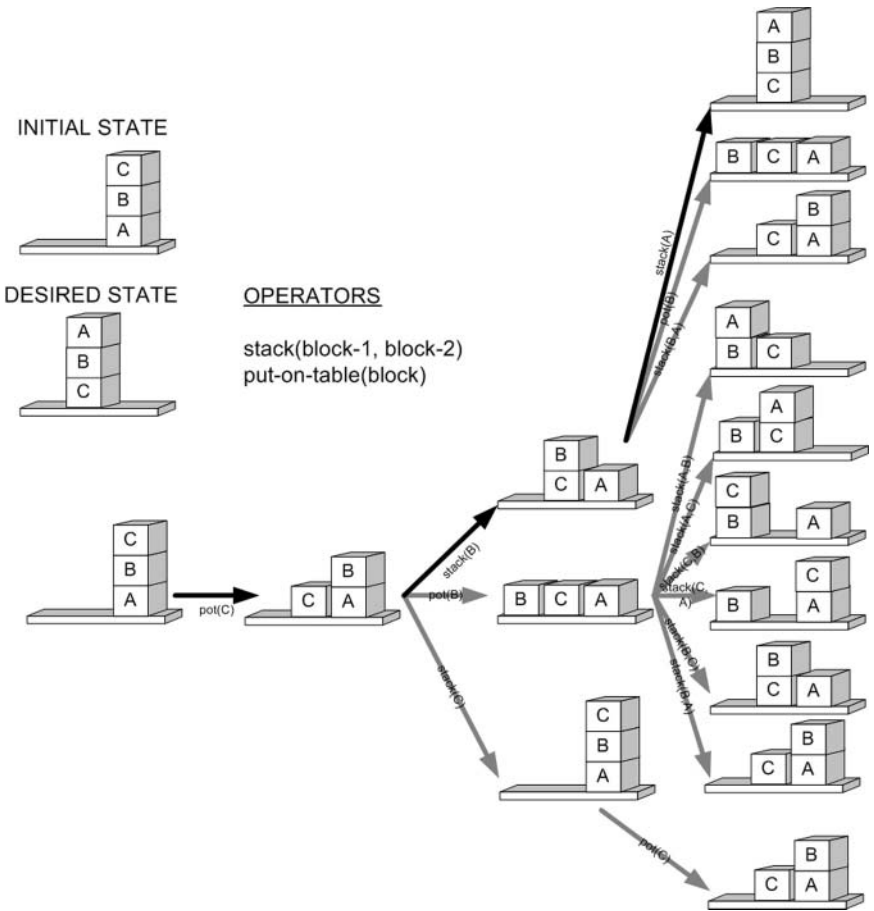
INITIAL STATE

C
B
A

DESIRED STATE

A
B
C

OPERATORS

stack(block-1, block-2)
put-on-table(block)

C
B
A

pot(C)

B
C A

stack(B)

pot(B)

stack(C)

B
C A

B C A

C
B
A

pot(C)

stack(A)

pot(B)

stack(B,A)

stack(A,B)

stack(A,C)

stack(C,B)

stack(C, A)

stack(B,C)

stack(B,A)

A
B
C

B C A

B
C A

A
B C

A
B C

C
B A

C
B A

B
C A

B
C A

B
C A